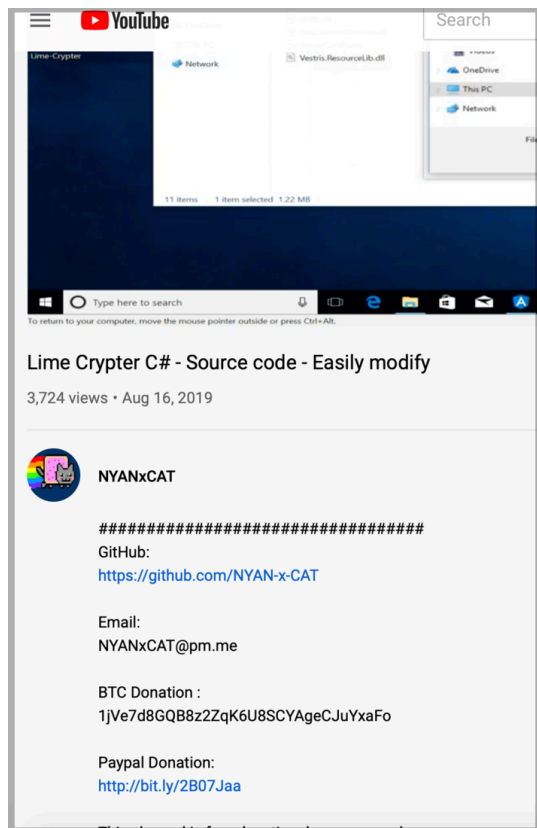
YouTube

Search

Lime-Crypter

This PC

Network

Vestris.ResourceLib.dll

Videos

OneDrive

This PC

Network

File

11 items 1 item selected 1.22 MB

Type here to search

To return to your computer, move the mouse pointer outside or press Ctrl+Alt.

Lime Crypter C# - Source code - Easily modify

3,724 views • Aug 16, 2019

NYANxCAT

##################################

GitHub:
https://github.com/NYAN-x-CAT

Email:
NYANxCAT@pm.me

BTC Donation :
1jVe7d8GQB8z2ZqK6U8SCYAgeCJuYxaFo

Paypal Donation:
http://bit.ly/2B07Jaa

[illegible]